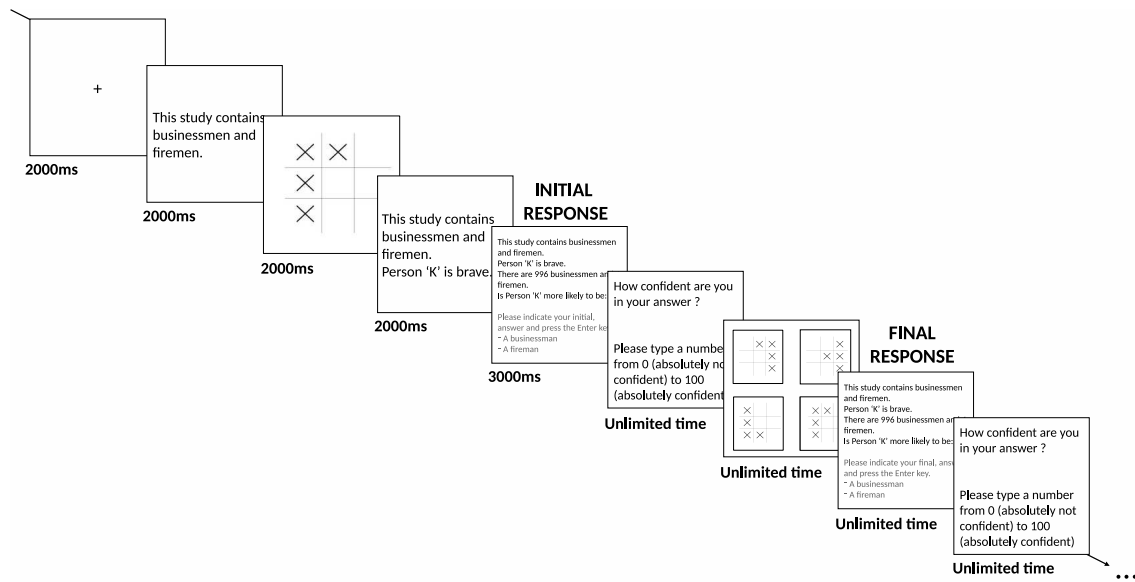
+

2000ms

This study contains businessmen and firemen.

2000ms

2000ms

This study contains businessmen and firemen.
Person 'K' is brave.

2000ms

INITIAL RESPONSE

This study contains businessmen and firemen.
Person 'K' is brave.
There are 996 businessmen an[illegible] firemen.
Is Person 'K' more likely to be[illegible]

Please indicate your initial, answer and press the Enter key.
- A businessman
- A fireman

3000ms

How confident are you in your answer ?

Please type a number from 0 (absolutely no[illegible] confident) to 100 (absolutely confident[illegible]

Unlimited time

Unlimited time

FINAL RESPONSE

This study contains businessmen and firemen.
Person 'K' is brave.
There are 996 businessmen an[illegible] firemen.
Is Person 'K' more likely to be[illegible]

Please indicate your final, answ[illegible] and press the Enter key.
- A businessman
- A fireman

Unlimited time

How confident are you in your answer ?

Please type a number from 0 (absolutely not confident) to 100 (absolutely confident)

Unlimited time

...